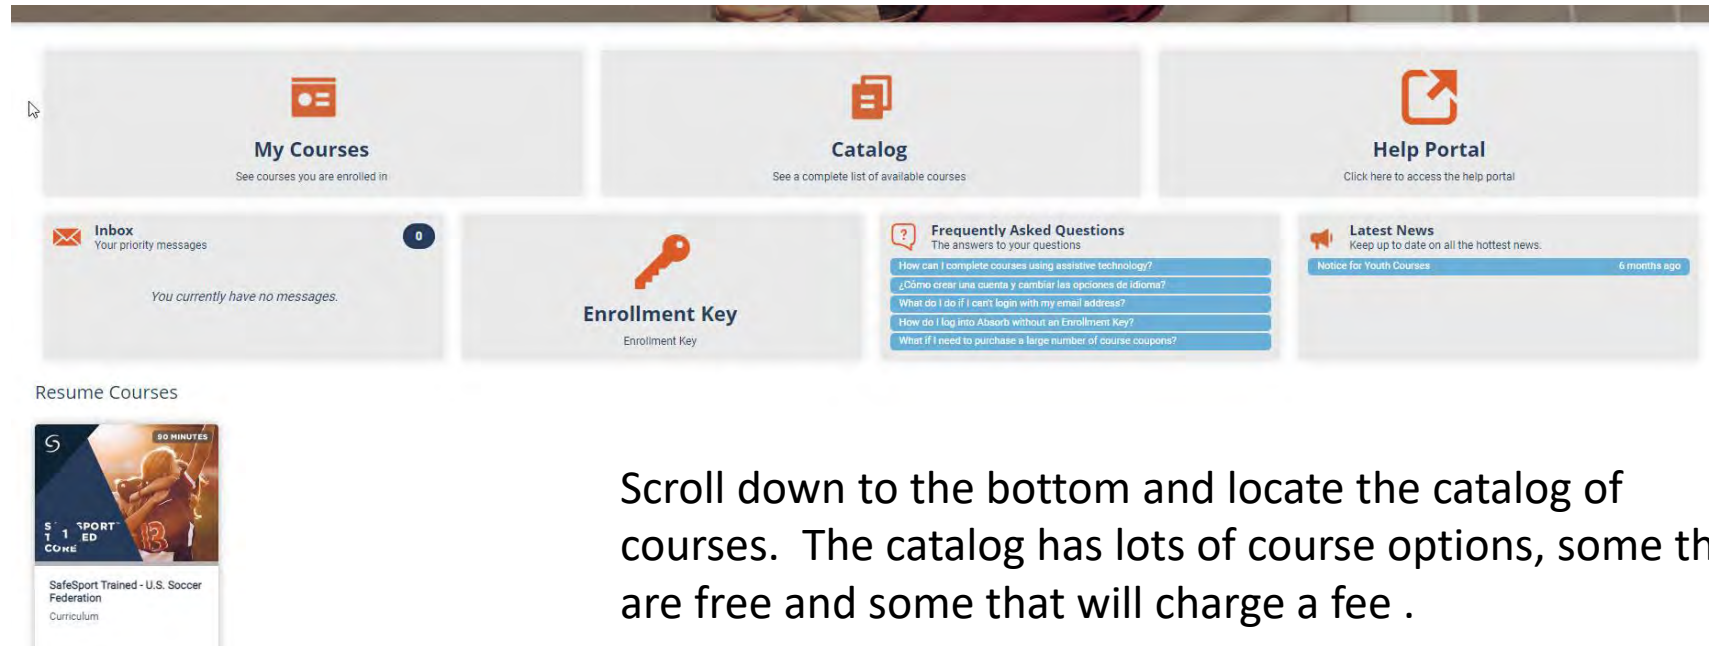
My Courses
See courses you are enrolled in

Catalog
See a complete list of available courses

Help Portal
Click here to access the help portal

Inbox
Your priority messages
0
You currently have no messages.

Enrollment Key
Enrollment Key

Frequently Asked Questions
The answers to your questions
How can I complete courses using assistive technology?
¿Cómo crear una cuenta y cambiar las opciones de idioma?
What do I do if I can't login with my email address?
How do I log into Absorb without an Enrollment Key?
What if I need to purchase a large number of course coupons?

Latest News
Keep up to date on all the hottest news.
Notice for Youth Courses 6 months ago

Resume Courses

90 MINUTES
S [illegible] SPORT T 1 ED CORE

SafeSport Trained - U.S. Soccer Federation
Curriculum

Scroll down to the bottom and locate the catalog of courses. The catalog has lots of course options, some th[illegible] are free and some that will charge a fee .